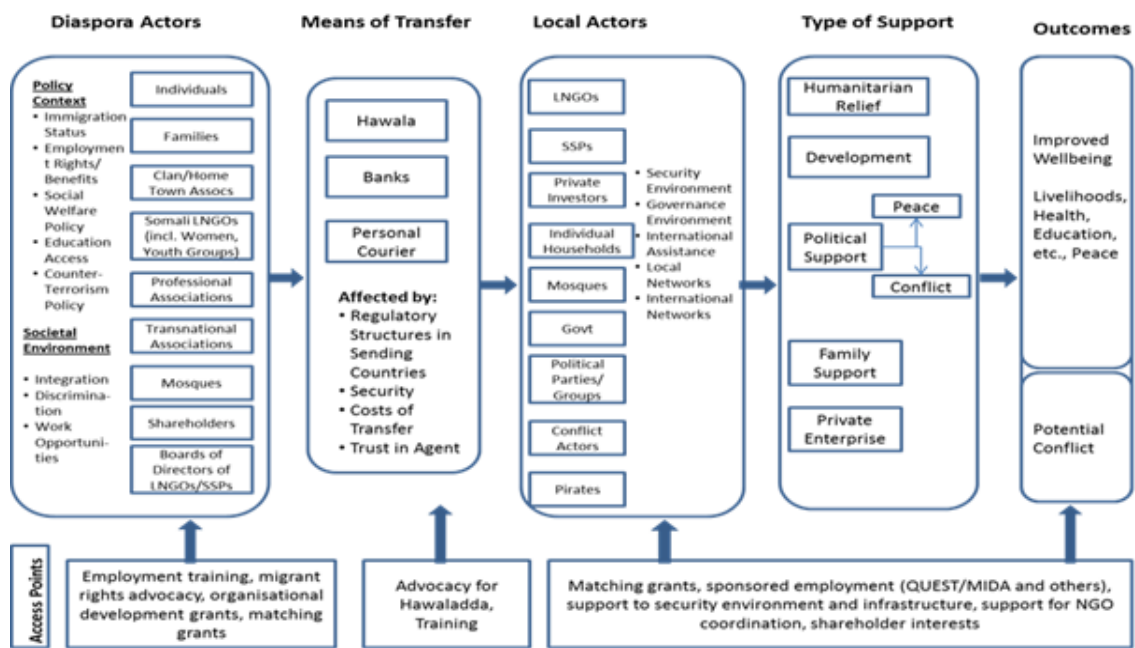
Diaspora Actors

Policy Context
• Immigration Status
• Employment Rights/ Benefits
• Social Welfare Policy
• Education Access
• Counter-Terrorism Policy

Societal Environment
• Integration
• Discrimination
• Work Opportunities

Individuals
Families
Clan/Home Town Assocs
Somali LNGOs (incl. Women, Youth Groups)
Professional Associations
Transnational Associations
Mosques
Shareholders
Boards of Directors of LNGOs/SSPs

Means of Transfer

Hawala
Banks
Personal Courier

Affected by:
• Regulatory Structures in Sending Countries
• Security
• Costs of Transfer
• Trust in Agent

Local Actors

LNGOs
SSPs
Private Investors
Individual Households
Mosques
Govt
Political Parties/ Groups
Conflict Actors
Pirates

• Security Environment
• Governance Environment
• International Assistance
• Local Networks
• International Networks

Type of Support

Humanitarian Relief
Development
Political Support
Peace
Conflict
Family Support
Private Enterprise

Outcomes

Improved Wellbeing

Livelihoods, Health, Education, etc., Peace

Potential Conflict

Access Points

Employment training, migrant rights advocacy, organisational development grants, matching grants

Advocacy for Hawaladda, Training

Matching grants, sponsored employment (QUEST/MIDA and others), support to security environment and infrastructure, support for NGO coordination, shareholder interests